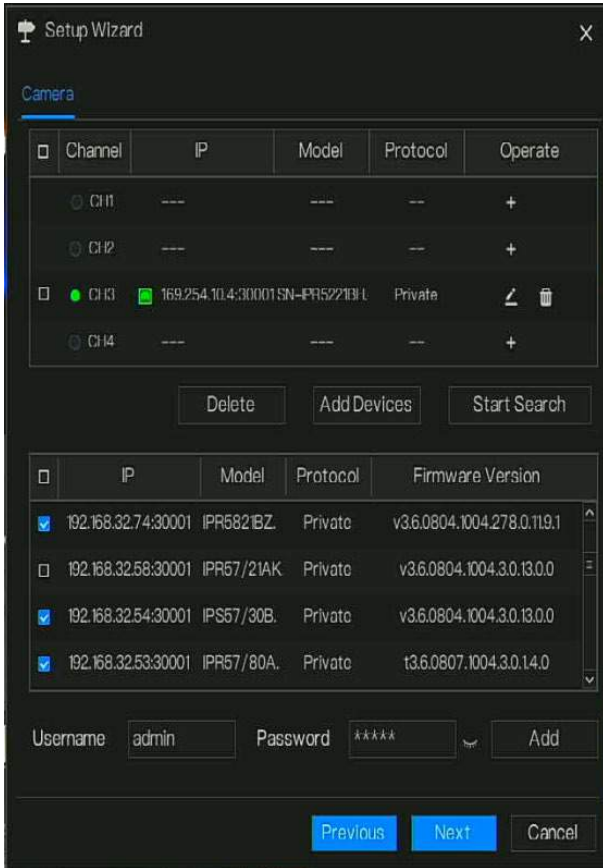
Setup Wizard

Camera

| Channel | IP | Model | Protocol | Operate |
|---|---|---|---|---|
| CH1 | --- | --- | -- | + |
| CH2 | --- | --- | -- | + |
| CH3 | 169.254.10.4:30001 | SN-IPR5221BH. | Private | |
| CH4 | --- | --- | -- | + |

Delete Add Devices Start Search

| IP | Model | Protocol | Firmware Version |
|---|---|---|---|
| 192.168.32.74:30001 | IPR5821BZ. | Private | v3.6.0804.1004.278.0.11.9.1 |
| 192.168.32.58:30001 | IPR57/21AK. | Private | v3.6.0804.1004.3.0.13.0.0 |
| 192.168.32.54:30001 | IPS57/30B. | Private | v3.6.0804.1004.3.0.13.0.0 |
| 192.168.32.53:30001 | IPR57/80A. | Private | t3.6.0807.1004.3.0.14.0 |

Username admin Password ***** Add

Previous Next Cancel